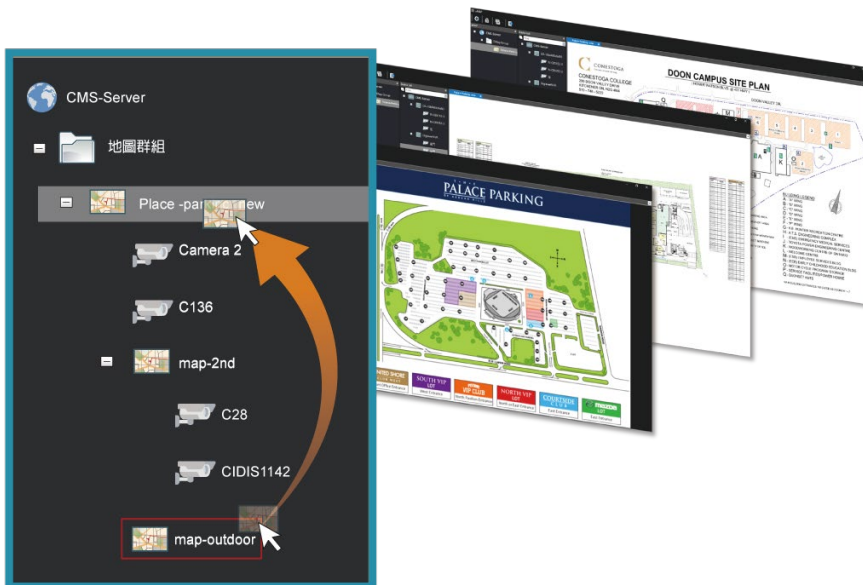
CMS-Server

地圖群組

Place -par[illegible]ew

Camera 2

C136

map-2nd

C28

CIDIS1142

map-outdoor

CONESTOGA
CONESTOGA COLLEGE

DOON CAMPUS SITE PLAN

PALACE PARKING

SOUTH VIP

VIP CLUB

NORTH VIP

COURTSIDE CLUB